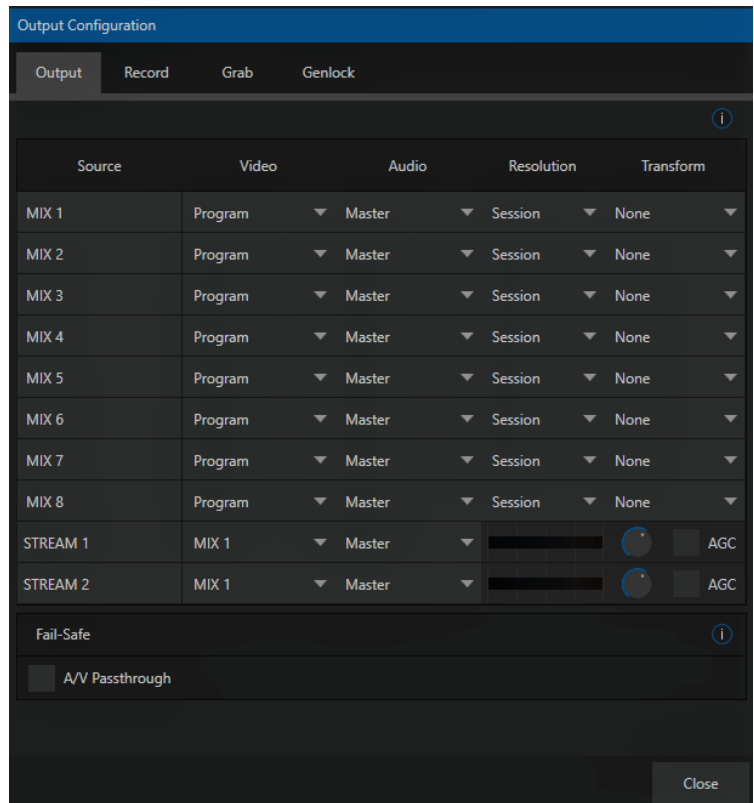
Output Configuration

Output Record Grab Genlock

i

| Source | Video | Audio | Resolution | Transform |
|---|---|---|---|---|
| MIX 1 | Program | Master | Session | None |
| MIX 2 | Program | Master | Session | None |
| MIX 3 | Program | Master | Session | None |
| MIX 4 | Program | Master | Session | None |
| MIX 5 | Program | Master | Session | None |
| MIX 6 | Program | Master | Session | None |
| MIX 7 | Program | Master | Session | None |
| MIX 8 | Program | Master | Session | None |
| STREAM 1 | MIX 1 | Master | | AGC |
| STREAM 2 | MIX 1 | Master | | AGC |

Fail-Safe i

A/V Passthrough

Close